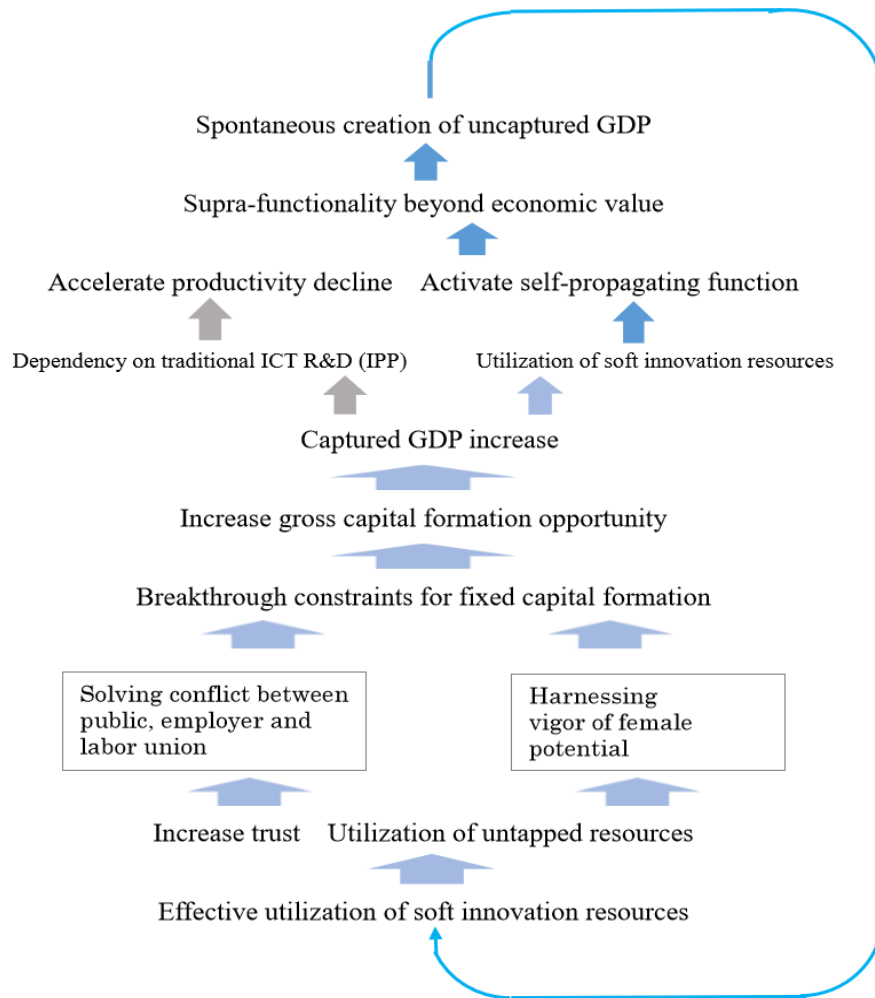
Spontaneous creation of uncaptured GDP

Supra-functionality beyond economic value

Accelerate productivity decline

Activate self-propagating function

Dependency on traditional ICT R&D (IPP)

Utilization of soft innovation resources

Captured GDP increase

Increase gross capital formation opportunity

Breakthrough constraints for fixed capital formation

Solving conflict between public, employer and labor union

Harnessing vigor of female potential

Increase trust

Utilization of untapped resources

Effective utilization of soft innovation resources